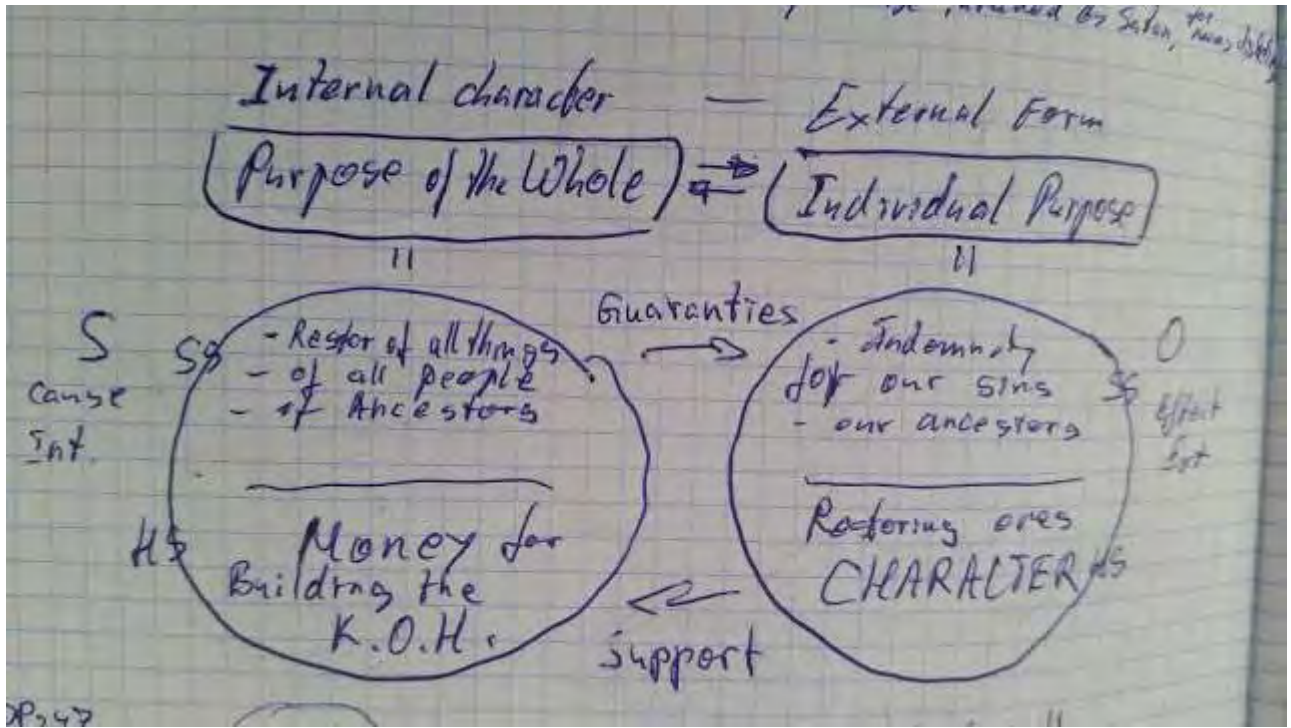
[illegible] invaded by Satan, for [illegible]

Internal character — External Form

Purpose of the Whole ⇄ Individual Purpose

II II

S SS - Restor of all things - of all people - of Ancestors

Cause Int.

HS Money for Building the K.O.H.

Guaranties

Support

O SS - Indemnity for our sins - our ancestors

Effect Ext

Restoring ores CHARACTER HS

P. 247